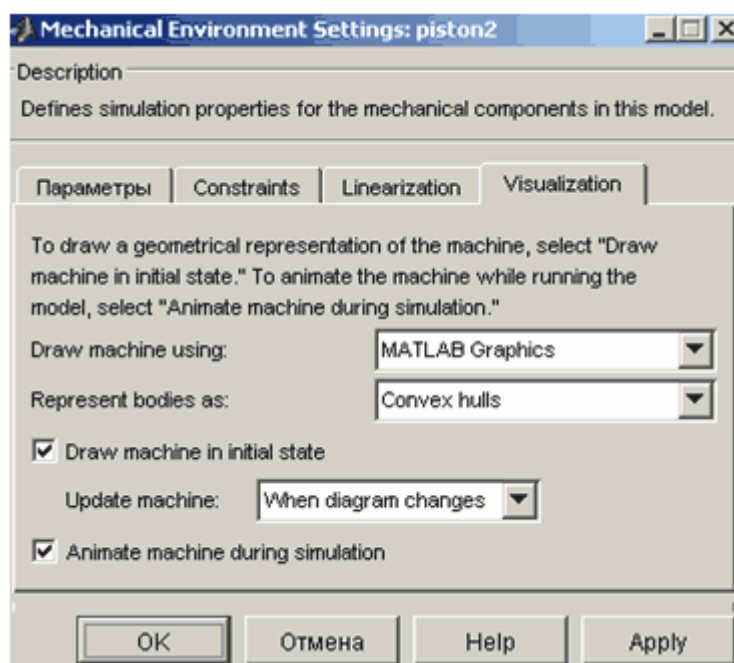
Mechanical Environment Settings: piston2

Description

Defines simulation properties for the mechanical components in this model.

Параметры | Constraints | Linearization | Visualization

To draw a geometrical representation of the machine, select "Draw machine in initial state." To animate the machine while running the model, select "Animate machine during simulation."

Draw machine using: MATLAB Graphics

Represent bodies as: Convex hulls

☑ Draw machine in initial state

Update machine: When diagram changes

☑ Animate machine during simulation

OK | Отмена | Help | Apply